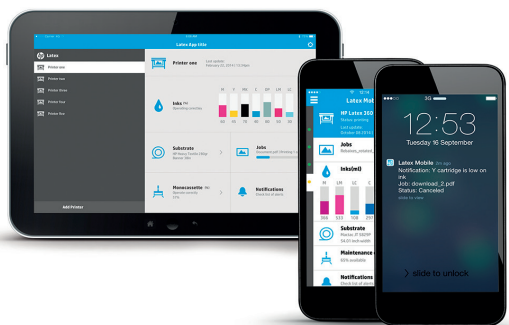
Latex App title

Latex

Printer one

Printer two

Printer three

Printer four

Printer five

Add Printer

Printer one

Inks

Substrate

Jobs

Maintenance

Notifications

Latex Mobi

HP Latex 300

Jobs

Inks(ml)

Substrate

Maintenance

Notifications

3G

12:53

Tuesday 16 September

Latex Mobile

Notification: Y cartridge is low on ink

Job: download_2.pdf

Status: Canceled

slide to unlock